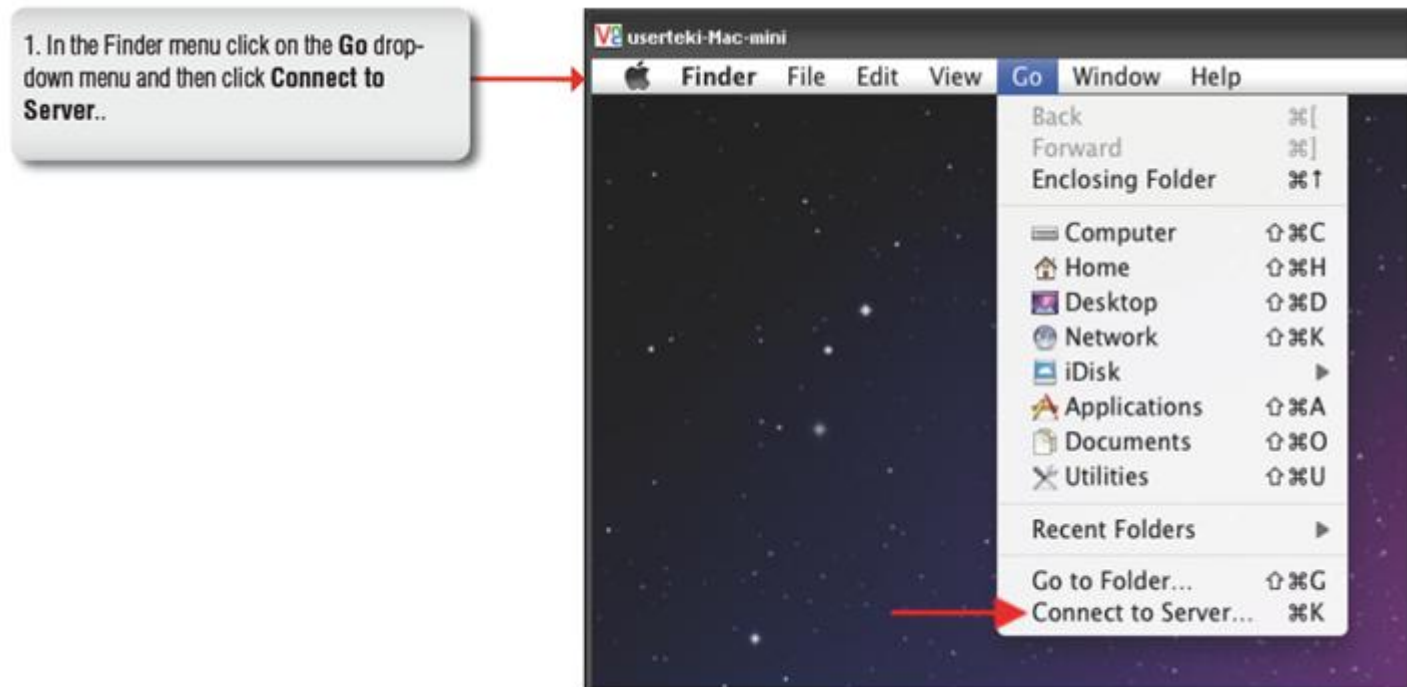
1. In the Finder menu click on the **Go** drop-down menu and then click **Connect to Server**..

userteki-Mac-mini

Finder File Edit View Go Window Help

Back ⌘[
Forward ⌘]
Enclosing Folder ⌘↑

Computer ⇧⌘C
Home ⇧⌘H
Desktop ⇧⌘D
Network ⇧⌘K
iDisk ▶
Applications ⇧⌘A
Documents ⇧⌘O
Utilities ⇧⌘U

Recent Folders ▶

Go to Folder... ⇧⌘G
Connect to Server... ⌘K